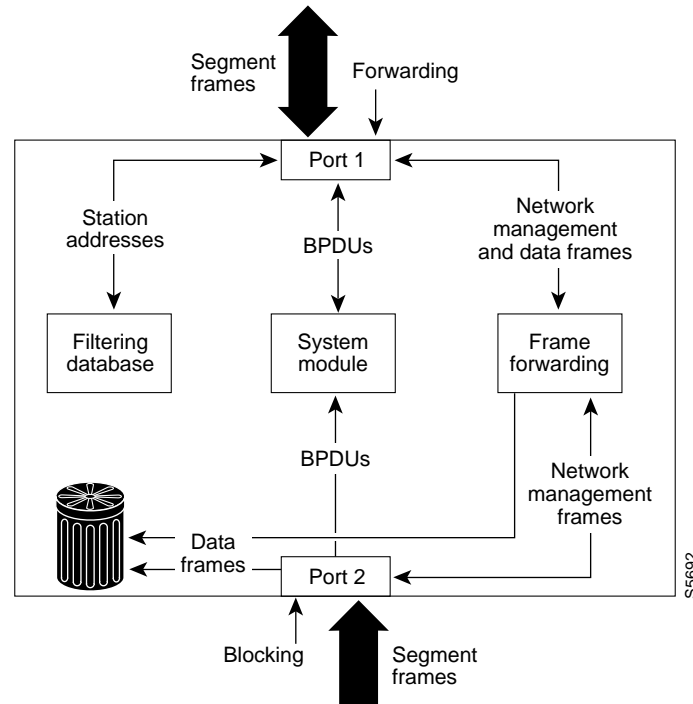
Segment frames

Forwarding

Port 1

Station addresses

BPDUs

Network management and data frames

Filtering database

System module

Frame forwarding

BPDUs

Network management frames

Data frames

Port 2

Blocking

Segment frames

S5692